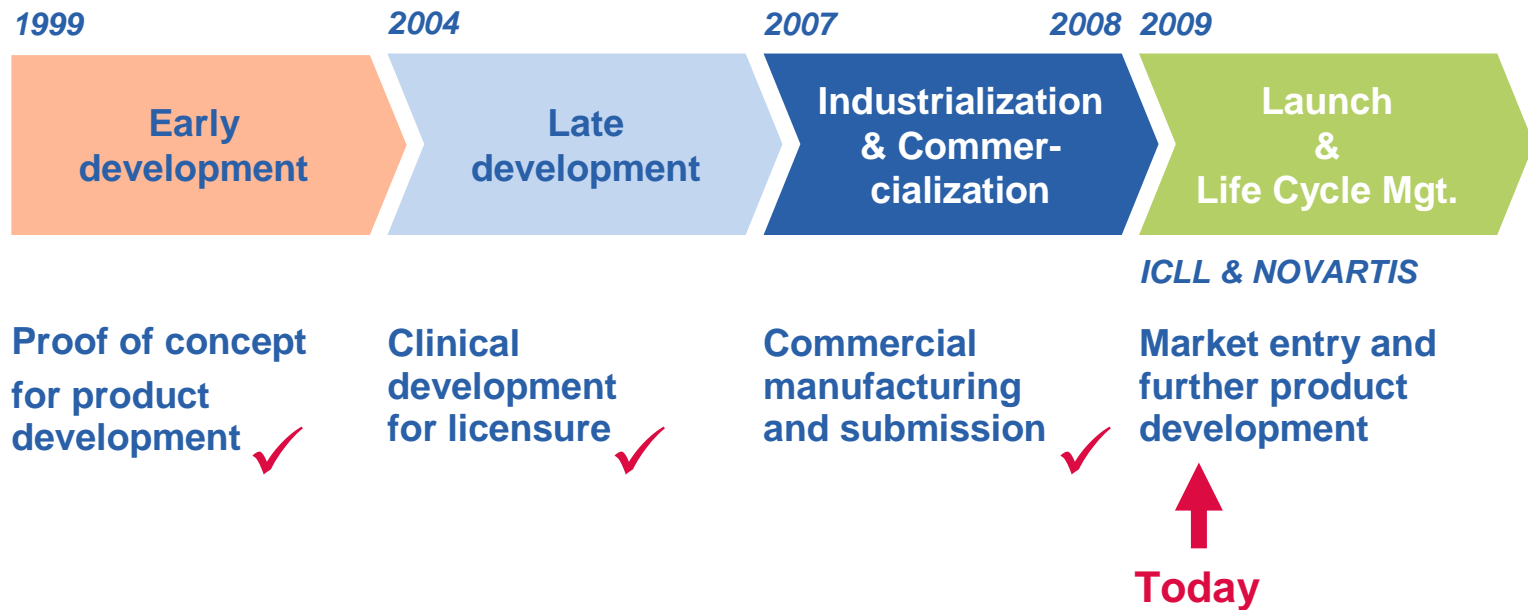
1999
Early development

2004
Late development

2007
Industrialization & Commercialization

2008

2009
Launch & Life Cycle Mgt.

ICLL & NOVARTIS

Proof of concept for product development ✓

Clinical development for licensure ✓

Commercial manufacturing and submission ✓

Market entry and further product development

Today